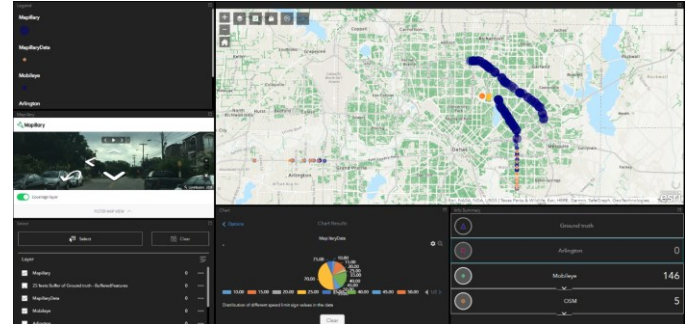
Legend

Mapillary

MapillaryData

Mobileye

Arlington

Mapillary

Mapillary

Coverage layer

Select

Select

Clear

Layer

Mapillary

25 feets Buffer of Ground truth - BufferedFeatures

MapillaryData

Mobileye

Arlington

Carrollton

Irving

Dallas

Arlington

Grand Prairie

Chart

Options

Chart Results

MapillaryData

10.00
15.00
20.00
25.00
30.00
35.00
40.00
45.00
50.00

Distribution of different speed limit sign values in the data

Clear

Info Summary

Ground truth

Arlington 0

Mobileye 146

OSM 5